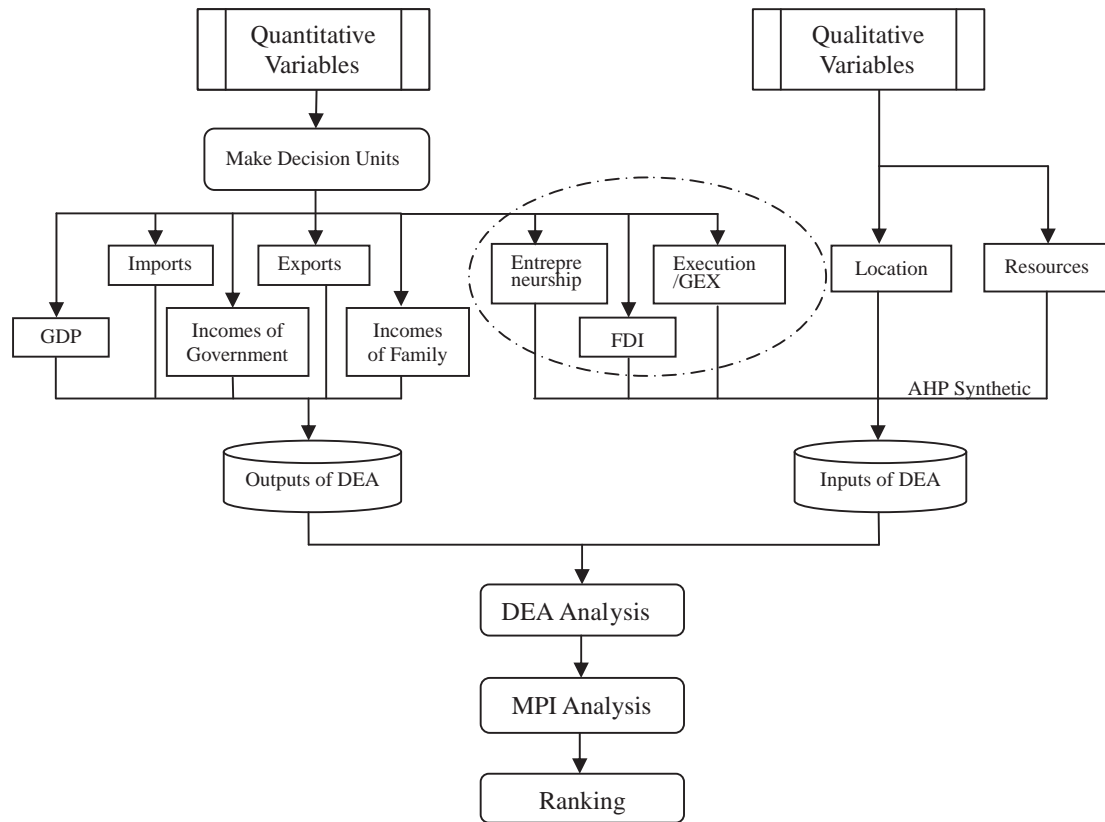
Quantitative Variables

Qualitative Variables

Make Decision Units

Imports

Exports

Entrepreneurship

Execution /GEX

Location

Resources

GDP

Incomes of Government

Incomes of Family

FDI

AHP Synthetic

Outputs of DEA

Inputs of DEA

DEA Analysis

MPI Analysis

Ranking